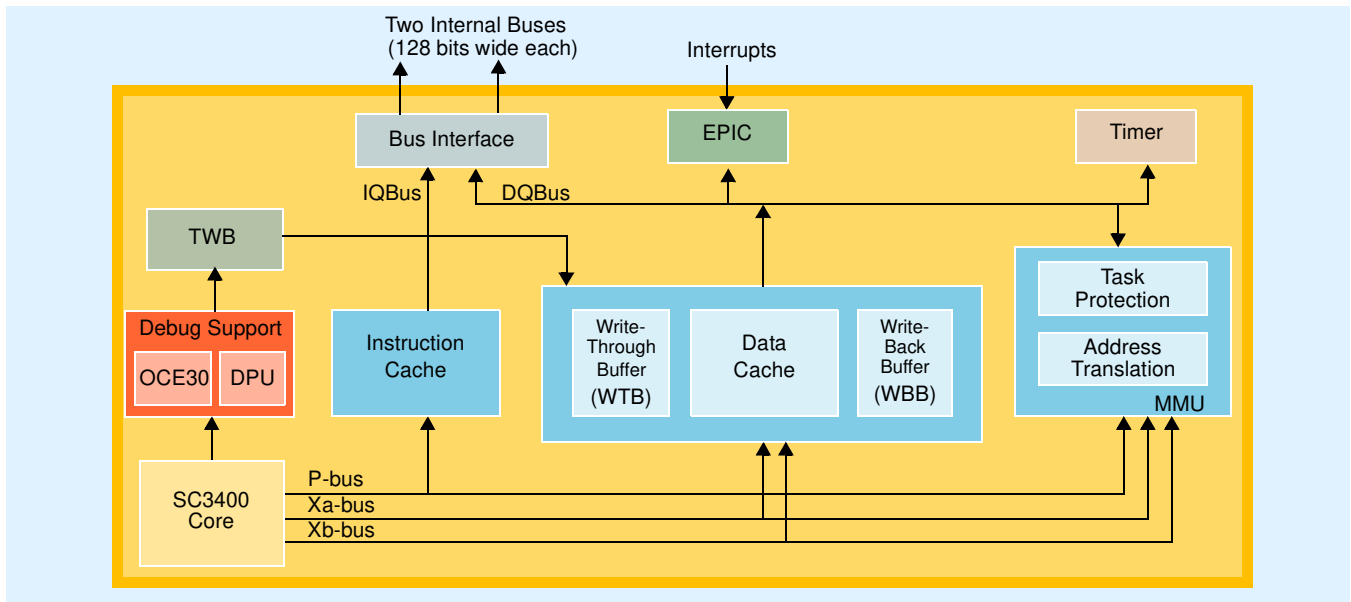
Two Internal Buses
(128 bits wide each)

Interrupts

Bus Interface

EPIC

Timer

IQBus

DQBus

TWB

Task Protection

Address Translation

MMU

Debug Support

OCE30

DPU

Instruction Cache

Write-Through Buffer (WTB)

Data Cache

Write-Back Buffer (WBB)

SC3400 Core

P-bus

Xa-bus

Xb-bus